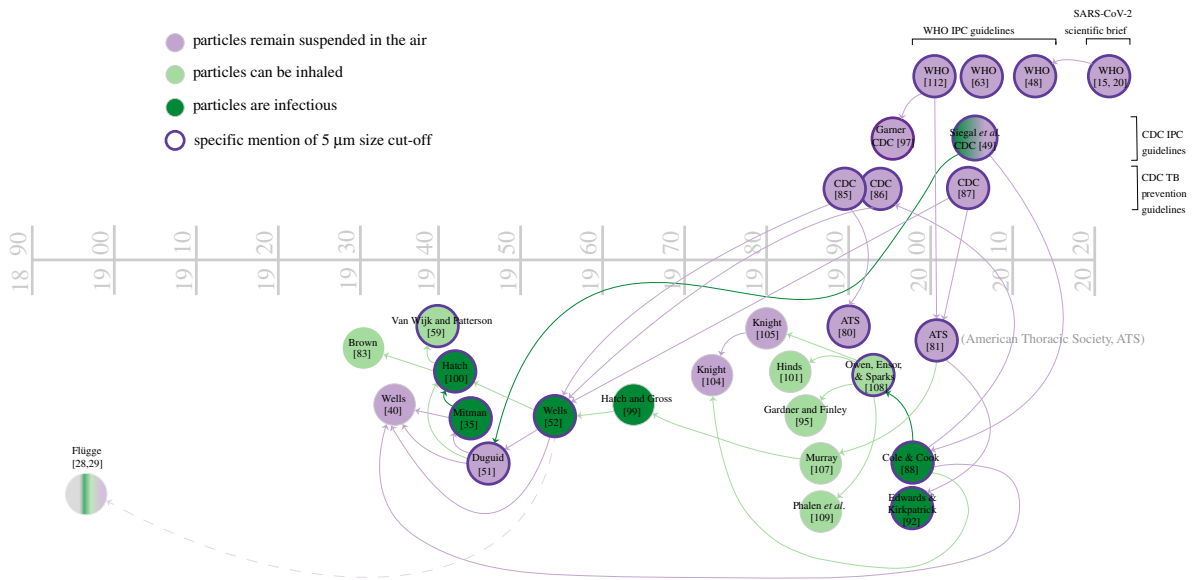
particles remain suspended in the air
particles can be inhaled
particles are infectious
specific mention of 5 µm size cut-off

WHO IPC guidelines
SARS-CoV-2 scientific brief

WHO [112]
WHO [63]
WHO [48]
WHO [15, 20]

Garner CDC [97]
Siegal *et al.* CDC [49]
CDC IPC guidelines

CDC [85]
CDC [86]
CDC [87]
CDC TB prevention guidelines

1890
1900
1910
1920
1930
1940
1950
1960
1970
1980
1990
2000
2010
2020

Van Wijk and Patterson [59]
Brown [83]
Hatch [100]
Wells [40]
Mitman [35]
Duguid [51]
Wells [52]
Hatch and Gross [99]
Knight [105]
Knight [104]
ATS [80]
ATS [81]
(American Thoracic Society, ATS)
Hinds [101]
Owen, Ensor, & Sparks [108]
Gardner and Finley [95]
Murray [107]
Cole & Cook [88]
Edwards & Kirkpatrick [92]
Phalen *et al.* [109]
Flügge [28,29]